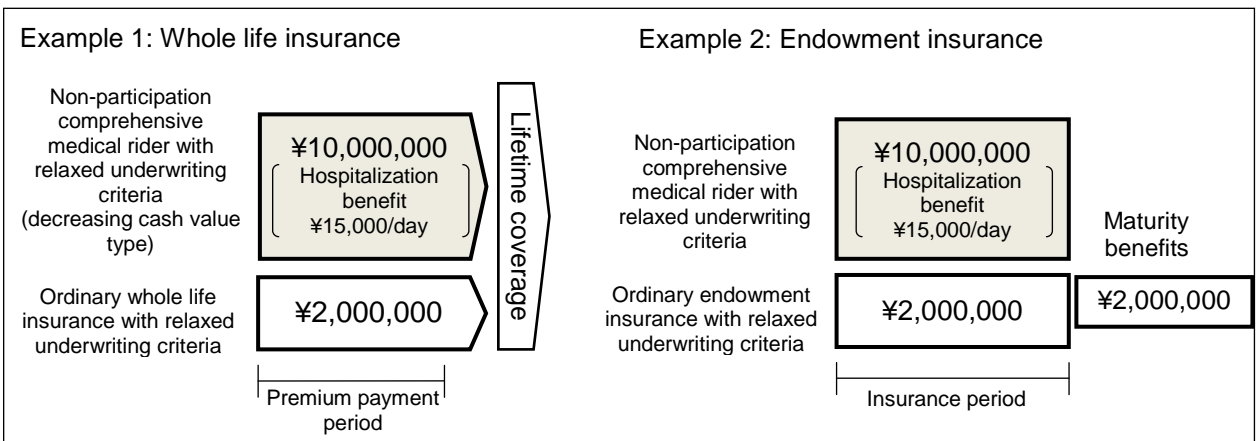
Example 1: Whole life insurance

Non-participation comprehensive medical rider with relaxed underwriting criteria (decreasing cash value type)

¥10,000,000
Hospitalization benefit ¥15,000/day

Lifetime coverage

Ordinary whole life insurance with relaxed underwriting criteria

¥2,000,000

Premium payment period

Example 2: Endowment insurance

Non-participation comprehensive medical rider with relaxed underwriting criteria

¥10,000,000
Hospitalization benefit ¥15,000/day

Maturity benefits

Ordinary endowment insurance with relaxed underwriting criteria

¥2,000,000

¥2,000,000

Insurance period